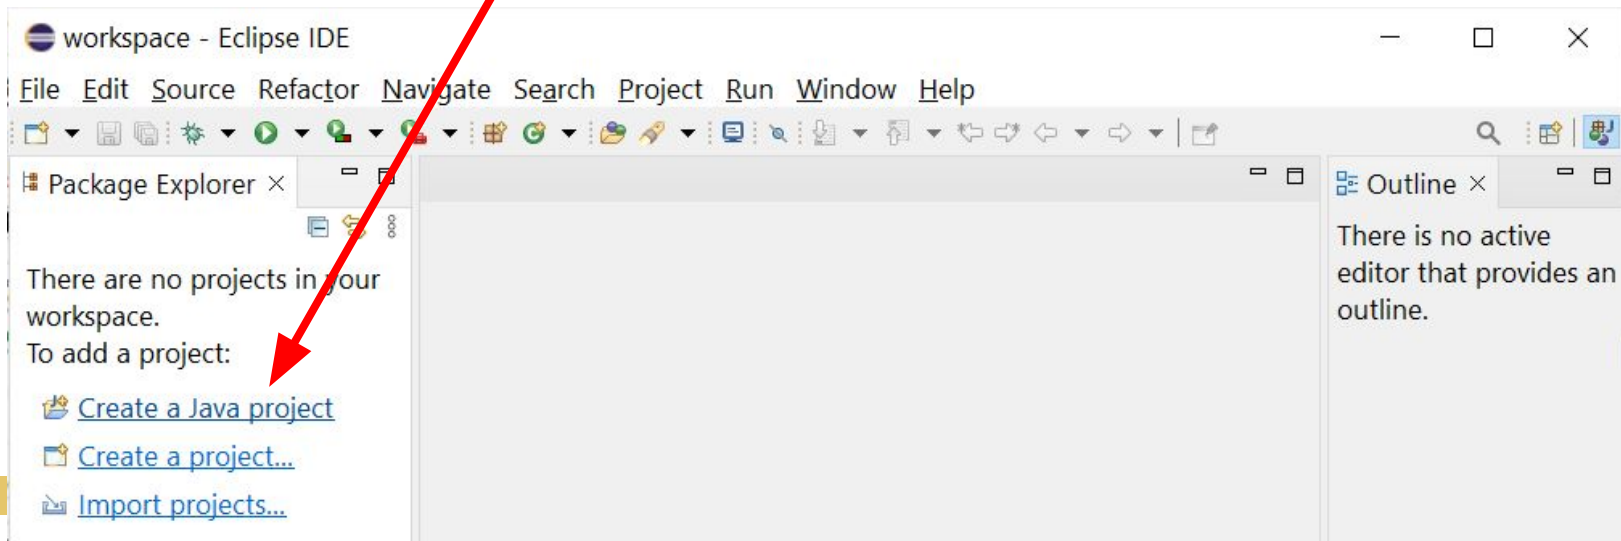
workspace - Eclipse IDE

File Edit Source Refactor Navigate Search Project Run Window Help

Package Explorer ×

There are no projects in your workspace.
To add a project:

Create a Java project
Create a project...
Import projects...

Outline ×

There is no active editor that provides an outline.